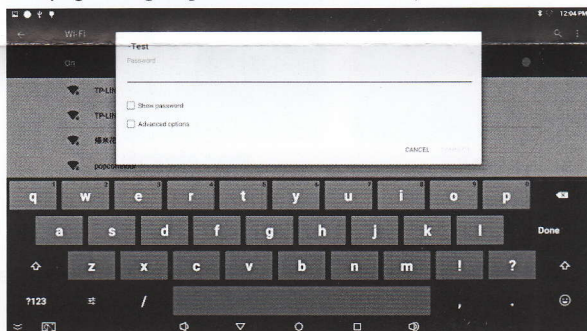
12:04 PM

Wi-Fi

On

-Test

Password

TP-Li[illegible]

TP-Li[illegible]

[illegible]

popcorn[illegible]

Show password

Advanced options

CANCEL

q w e r t y u i o p

1 2 3 4 5 6 7 8 9 0

a s d f g h j k l

Done

z x c v b n m ! ?

?123

/

,

.